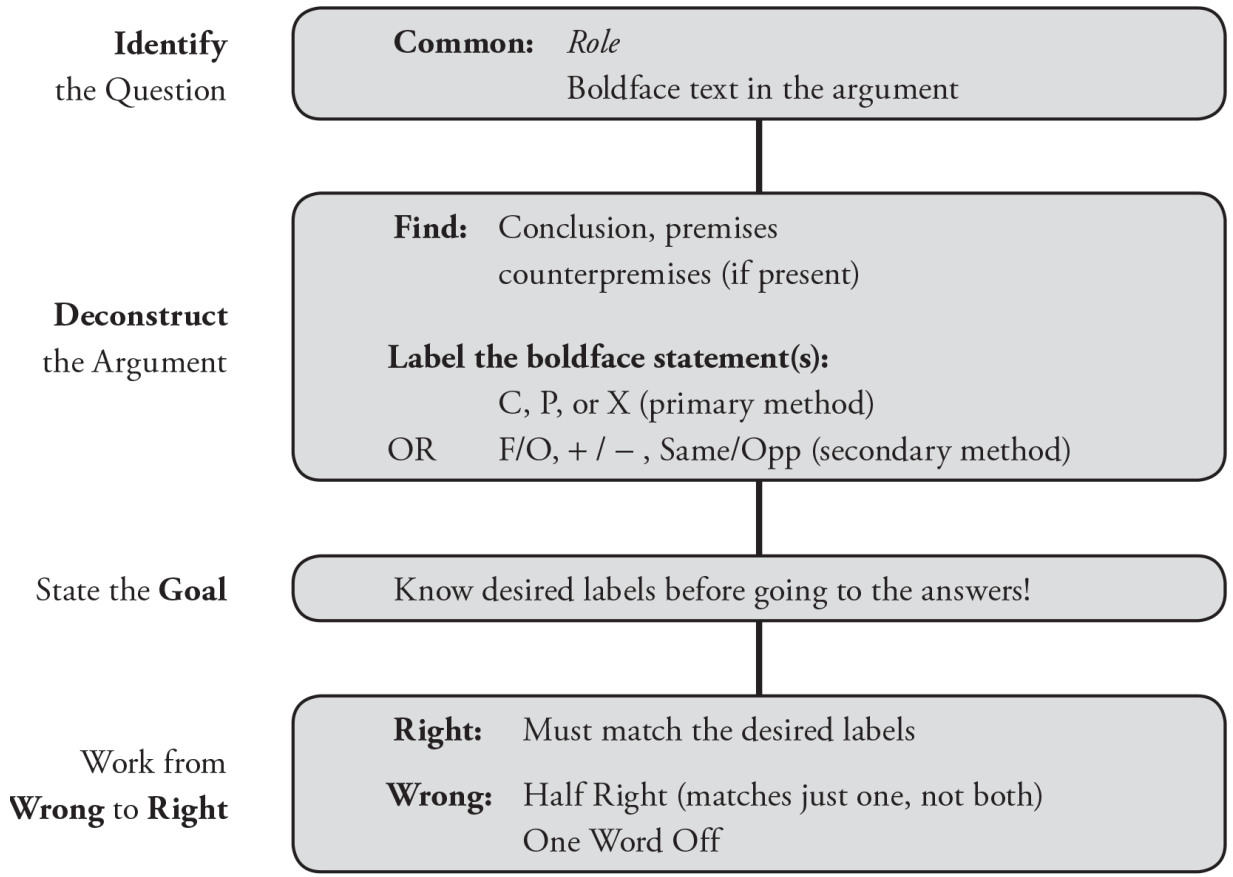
Identify the Question

Common: Role
Boldface text in the argument

Deconstruct the Argument

Find: Conclusion, premises
counterpremises (if present)

Label the boldface statement(s):
C, P, or X (primary method)
OR F/O, + / − , Same/Opp (secondary method)

State the Goal

Know desired labels before going to the answers!

Work from Wrong to Right

Right: Must match the desired labels

Wrong: Half Right (matches just one, not both)
One Word Off